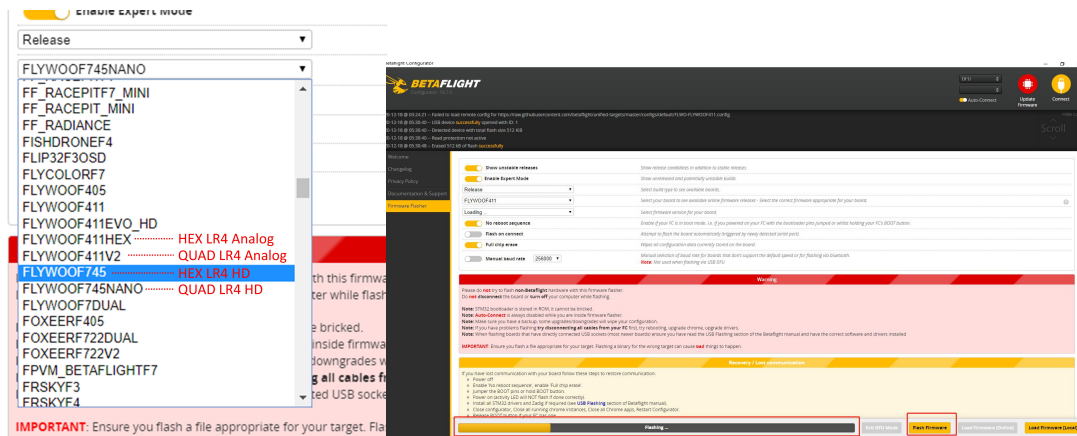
Enable Expert Mode

Release

FLYWOOF745NANO

FF_RACEPITF7_MINI
FF_RACEPIT_MINI
FF_RADIANCE
FISHDRONEF4
FLIP32F3OSD
FLYCOLORF7
FLYWOOF405
FLYWOOF411
FLYWOOF411EVO_HD
FLYWOOF411HEX HEX LR4 Analog
FLYWOOF411V2 QUAD LR4 Analog
FLYWOOF745 HEX LR4 HD
FLYWOOF745NANO QUAD LR4 HD
FLYWOOF7DUAL
FOXEERF405
FOXEERF722DUAL
FOXEERF722V2
FPVM_BETAFLIGHTF7
FRSKYF3
FRSKYF4

th this firmwa
ter while flash
e bricked.
inside firmwa
downgrades w
g all cables fr
ted USB socke

IMPORTANT: Ensure you flash a file appropriate for your target. Fla

Betaflight Configurator

BETAFLIGHT

Auto-Connect
Update Firmware
Connect

Scroll

Welcome
Changelog
Privacy Policy
Documentation & Support
Firmware Flasher

Show unstable releases
Enable Expert Mode
Release
FLYWOOF411
Loading ...
No reboot sequence
Flash on connect
Full chip erase
Manual baud rate 256000

Warning

Please do not try to flash non-Betaflight hardware with this firmware flasher.
Do not disconnect the board or turn off your computer while flashing.

IMPORTANT: Ensure you flash a file appropriate for your target. Flashing a binary for the wrong target can cause bad things to happen.

Recovery / Lost communication

Flashing ...
Flash Firmware
Load Firmware [Online]
Load Firmware [Local]